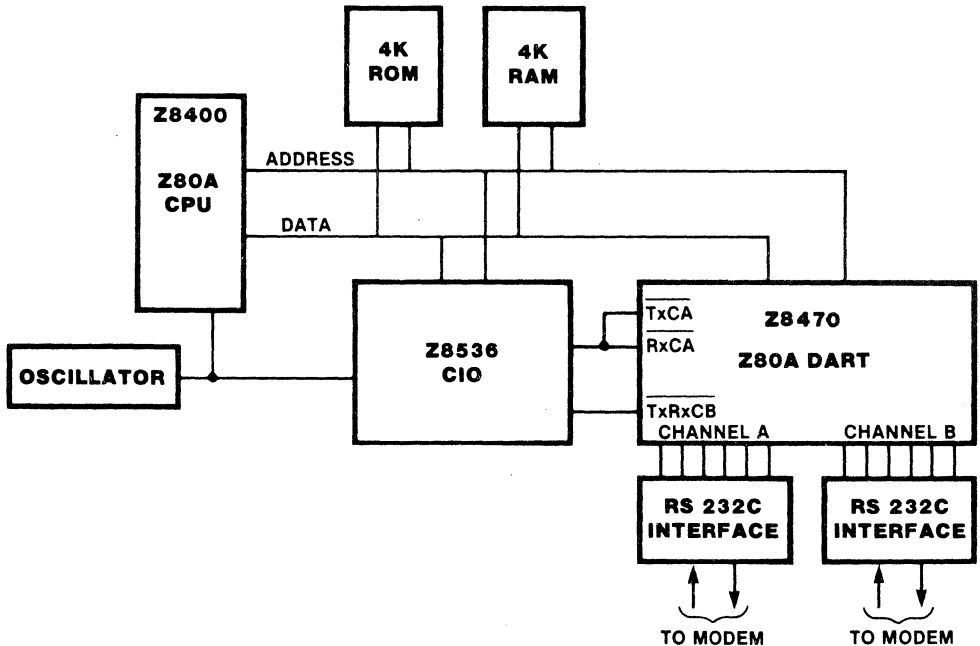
4K ROM

4K RAM

Z8400

Z80A CPU

ADDRESS

DATA

OSCILLATOR

Z8536 CIO

$\overline{TxCA}$

$\overline{RxCA}$

$\overline{TxRxCB}$

Z8470

Z80A DART

CHANNEL A

CHANNEL B

RS 232C INTERFACE

RS 232C INTERFACE

TO MODEM

TO MODEM